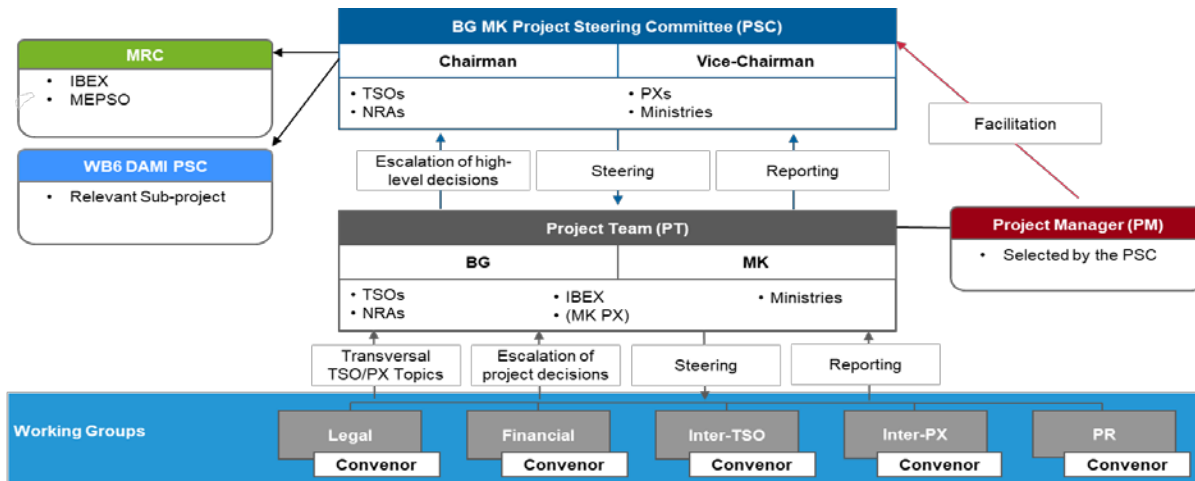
BG MK Project Steering Committee (PSC)

Chairman

Vice-Chairman

• TSOs
• NRAs

• PXs
• Ministries

MRC

• IBEX
• MEPSO

WB6 DAMI PSC

• Relevant Sub-project

Facilitation

Escalation of high-level decisions

Steering

Reporting

Project Team (PT)

BG

MK

• TSOs
• NRAs

• IBEX
• (MK PX)

• Ministries

Project Manager (PM)

• Selected by the PSC

Transversal TSO/PX Topics

Escalation of project decisions

Steering

Reporting

Working Groups

Legal

Convenor

Financial

Convenor

Inter-TSO

Convenor

Inter-PX

Convenor

PR

Convenor